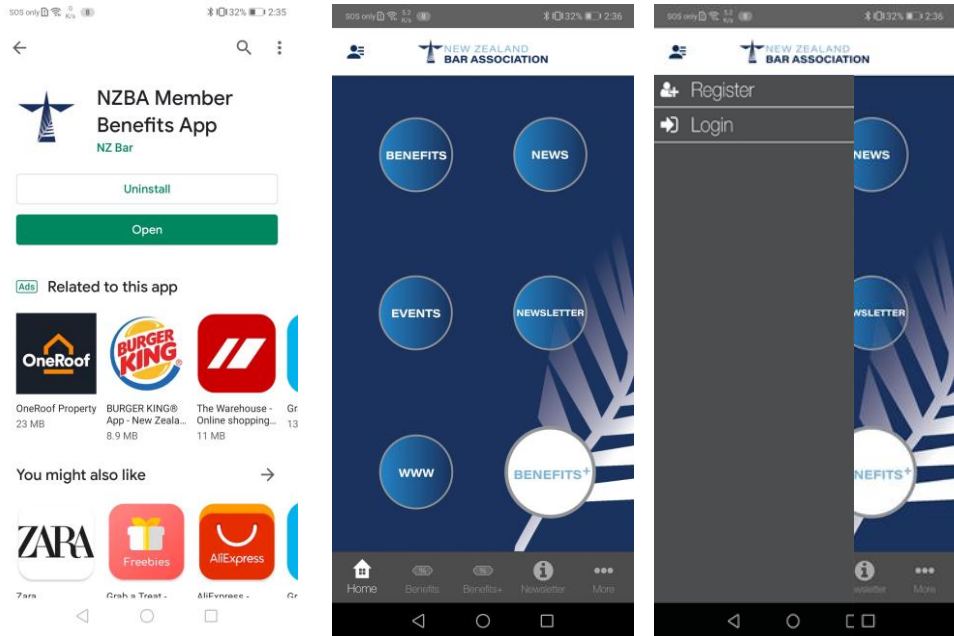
SOS only 32% 2:35

NZBA Member Benefits App
NZ Bar

Uninstall

Open

Ads Related to this app

OneRoof
OneRoof Property
23 MB

BURGER KING
BURGER KING® App - New Zeala...
8.9 MB

The Warehouse - Online shopping...
11 MB

Gr
13

You might also like

ZARA
Zara

Freebies
Grab a Treat -

AliExpress
AliExpress -

Gr

SOS only 32% 2:36

NEW ZEALAND BAR ASSOCIATION

BENEFITS

NEWS

EVENTS

NEWSLETTER

WWW

BENEFITS+

Home Benefits Benefits+ Newsletter More

SOS only 32% 2:36

NEW ZEALAND BAR ASSOCIATION

Register

Login

NEWS

WSLETTER

NEFITS+

wsletter More